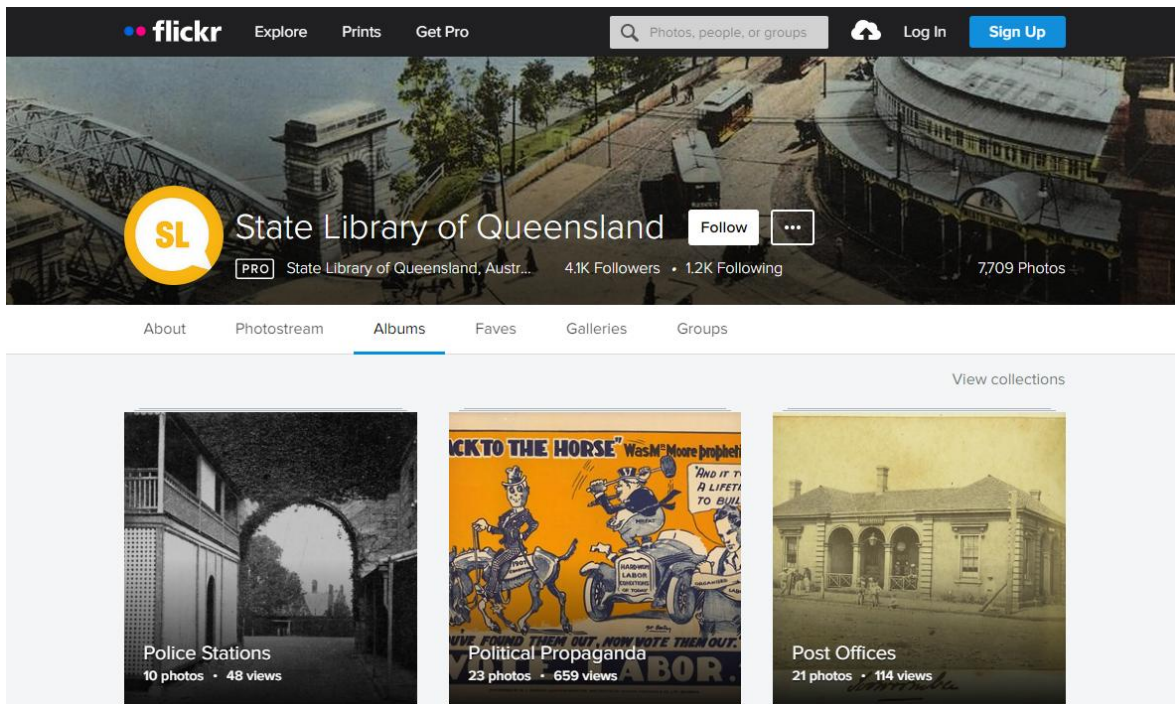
flickr Explore Prints Get Pro

Photos, people, or groups

Log In Sign Up

SL

State Library of Queensland

Follow

...

PRO State Library of Queensland, Austr...

4.1K Followers • 1.2K Following

7,709 Photos

About Photostream Albums Faves Galleries Groups

View collections

Police Stations
10 photos • 48 views

CK TO THE HORSE" Was McMoore prophet

"AND IT T A LIFETI TO BUIL

HARDWON LABOR CONDITIONS OF TOMMY

ORGANISED LABOR

VE FOUND THEM OUT, NOW VOTE THEM OUT.

ABOR.

Political Propaganda
23 photos • 659 views

Post Offices
21 photos • 114 views